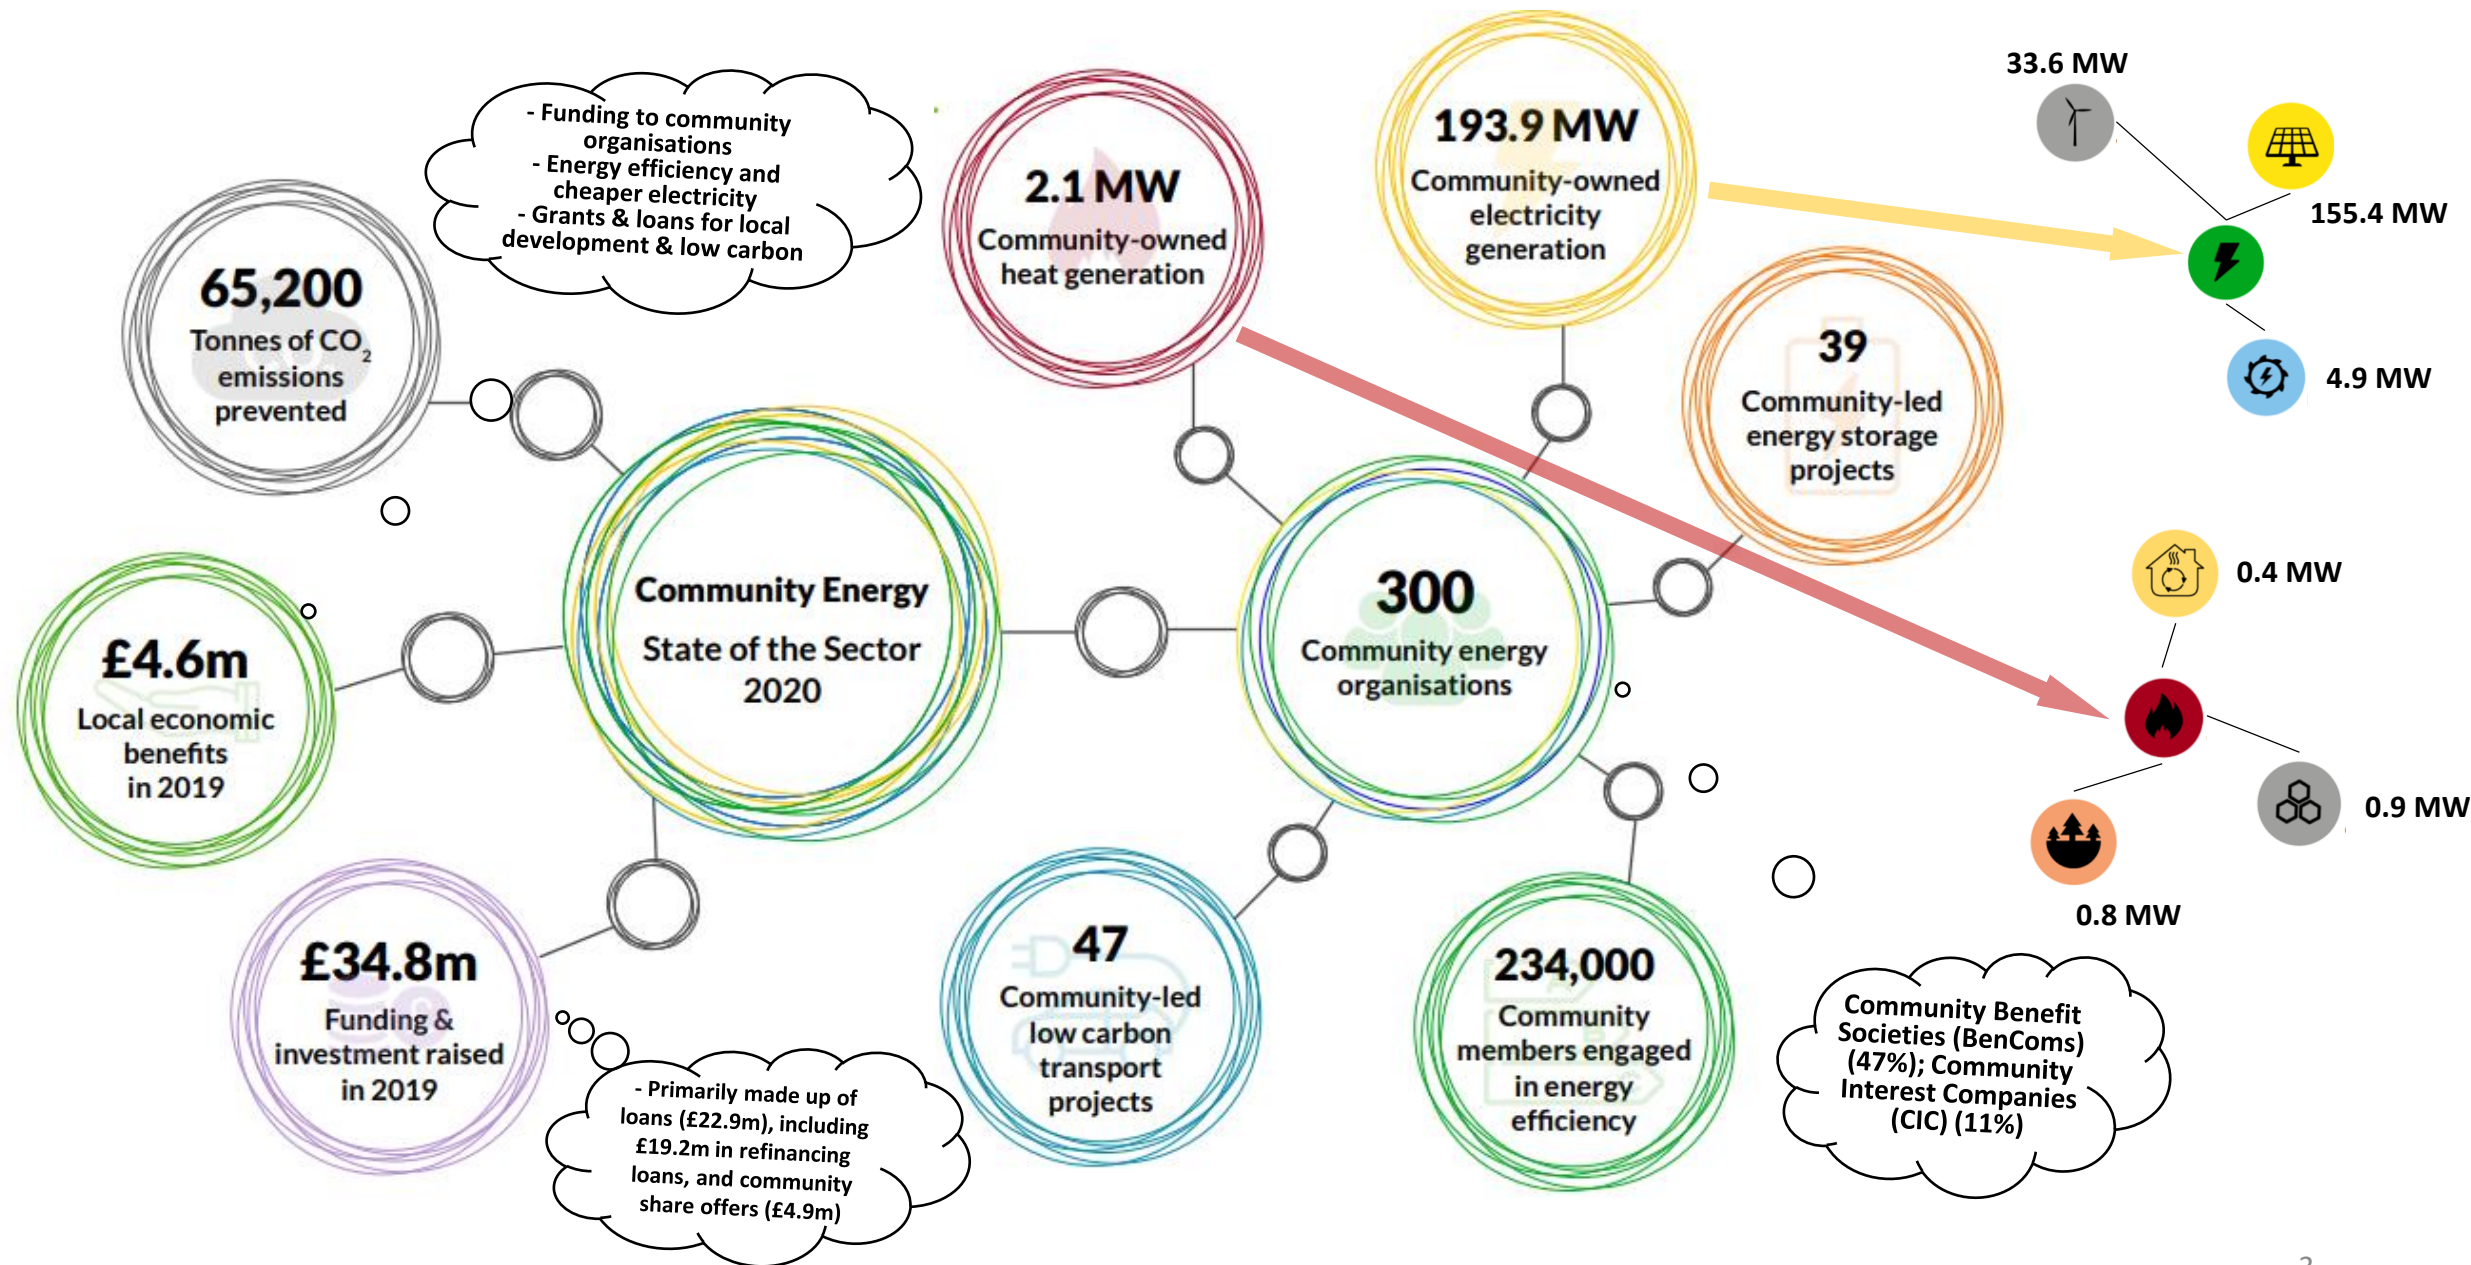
- Funding to community organisations
- Energy efficiency and cheaper electricity
- Grants & loans for local development & low carbon

65,200
Tonnes of $CO_2$ emissions prevented

2.1 MW
Community-owned heat generation

193.9 MW
Community-owned electricity generation

33.6 MW

155.4 MW

4.9 MW

39
Community-led energy storage projects

Community Energy
State of the Sector 2020

300
Community energy organisations

£4.6m
Local economic benefits in 2019

0.4 MW

0.9 MW

0.8 MW

£34.8m
Funding & investment raised in 2019

47
Community-led low carbon transport projects

234,000
Community members engaged in energy efficiency

- Primarily made up of loans (£22.9m), including £19.2m in refinancing loans, and community share offers (£4.9m)

Community Benefit Societies (BenComs) (47%); Community Interest Companies (CIC) (11%)